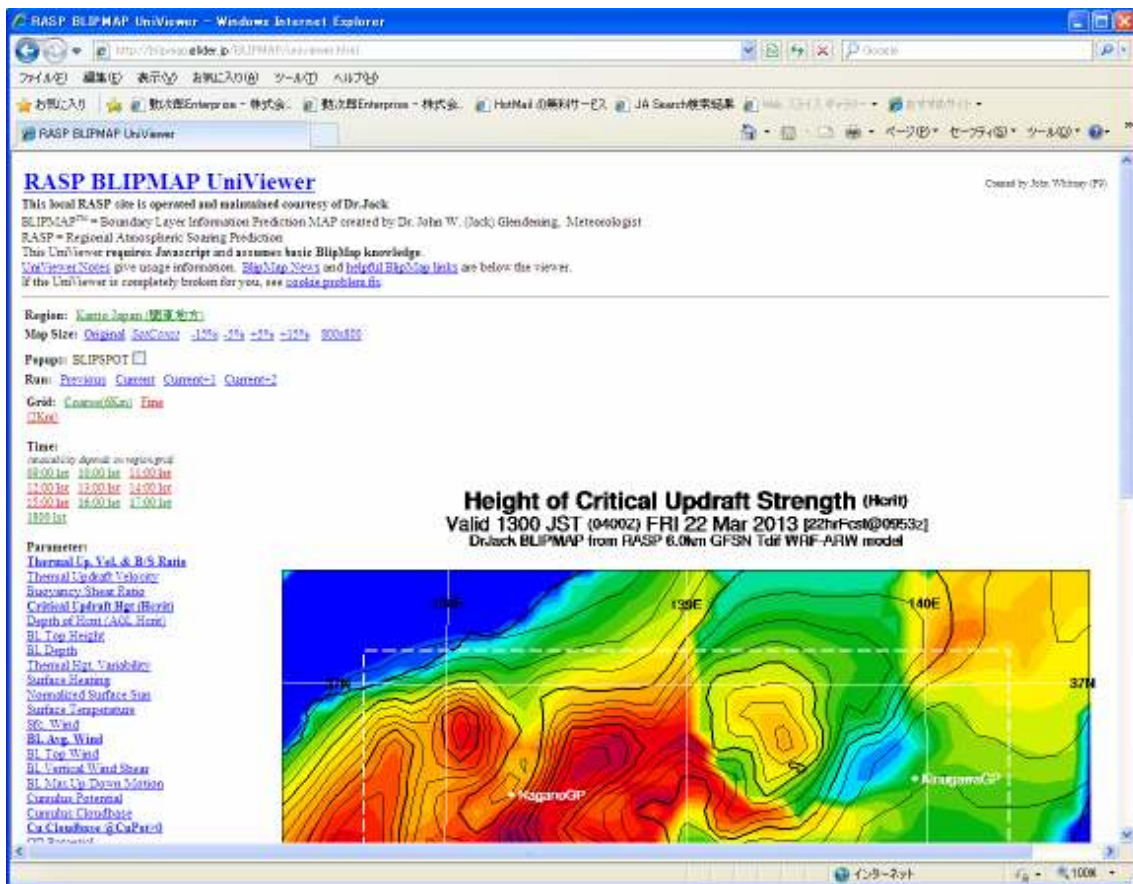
RASP BLIPMAP UniViewer - Windows Internet Explorer

http://blipmap.glider.jp/BLIPMAP/UniViewer.html

ファイル(F) 編集(E) 表示(V) お気に入り(A) ツール(T) ヘルプ(H)

お気に入り 数次郎Enterprise - 株式会... 数次郎Enterprise - 株式会... HotMail の無料サービス JA Search検索結果

RASP BLIPMAP UniViewer

ページ(P) セーフティ(S) ツール(O)

RASP BLIPMAP UniViewer

Created by John Whitney (PJ)

This local RASP site is operated and maintained courtesy of Dr.Jack
BLIPMAP™ = Boundary Layer Information Prediction MAP created by Dr. John W. (Jack) Glendening, Meteorologist
RASP = Regional Atmospheric Soaring Prediction
This UniViewer requires Javascript and assumes basic BlipMap knowledge.
UniViewer Notes give usage information. BlipMap News and helpful BlipMap links are below the viewer.
If the UniViewer is completely broken for you, see cookie problem fix.

Region: Kanto Japan (関東地方)
Map Size: Original SatCover -15% -5% +5% +15% 800x800
Popup: BLIPSPOT
Run: Previous Current Current+1 Current+2
Grid: Coarse(6Km) Fine (2Km)

Time:
(availability depends on region,grid)
09:00 lst 10:00 lst 11:00 lst
12:00 lst 13:00 lst 14:00 lst
15:00 lst 16:00 lst 17:00 lst
18:00 lst

Parameter:
Thermal Up. Vel. & B/S Ratio
Thermal Updraft Velocity
Buoyancy Shear Ratio
Critical Updraft Hgt (Hcrit)
Depth of Hcrit (AGL Hcrit)
BL Top Height
BL Depth
Thermal Hgt. Variability
Surface Heating
Normalized Surface Sun
Surface Temperature
Sfc. Wind
BL Avg. Wind
BL Top Wind
BL Vertical Wind Shear
BL Max Up/Down Motion
Cumulus Potential
Cumulus Cloudbase
Cu Cloudbase @CuPot>0
OD Potential

Height of Critical Updraft Strength (Hcrit)
Valid 1300 JST (0400Z) FRI 22 Mar 2013 [22hrFcst@0953z]
DrJack BLIPMAP from RASP 6.0km GFSN Tdif WRF-ARW model

138E
139E
140E
37N
37N
NaganoGP
KinugawaGP

インターネット
100%